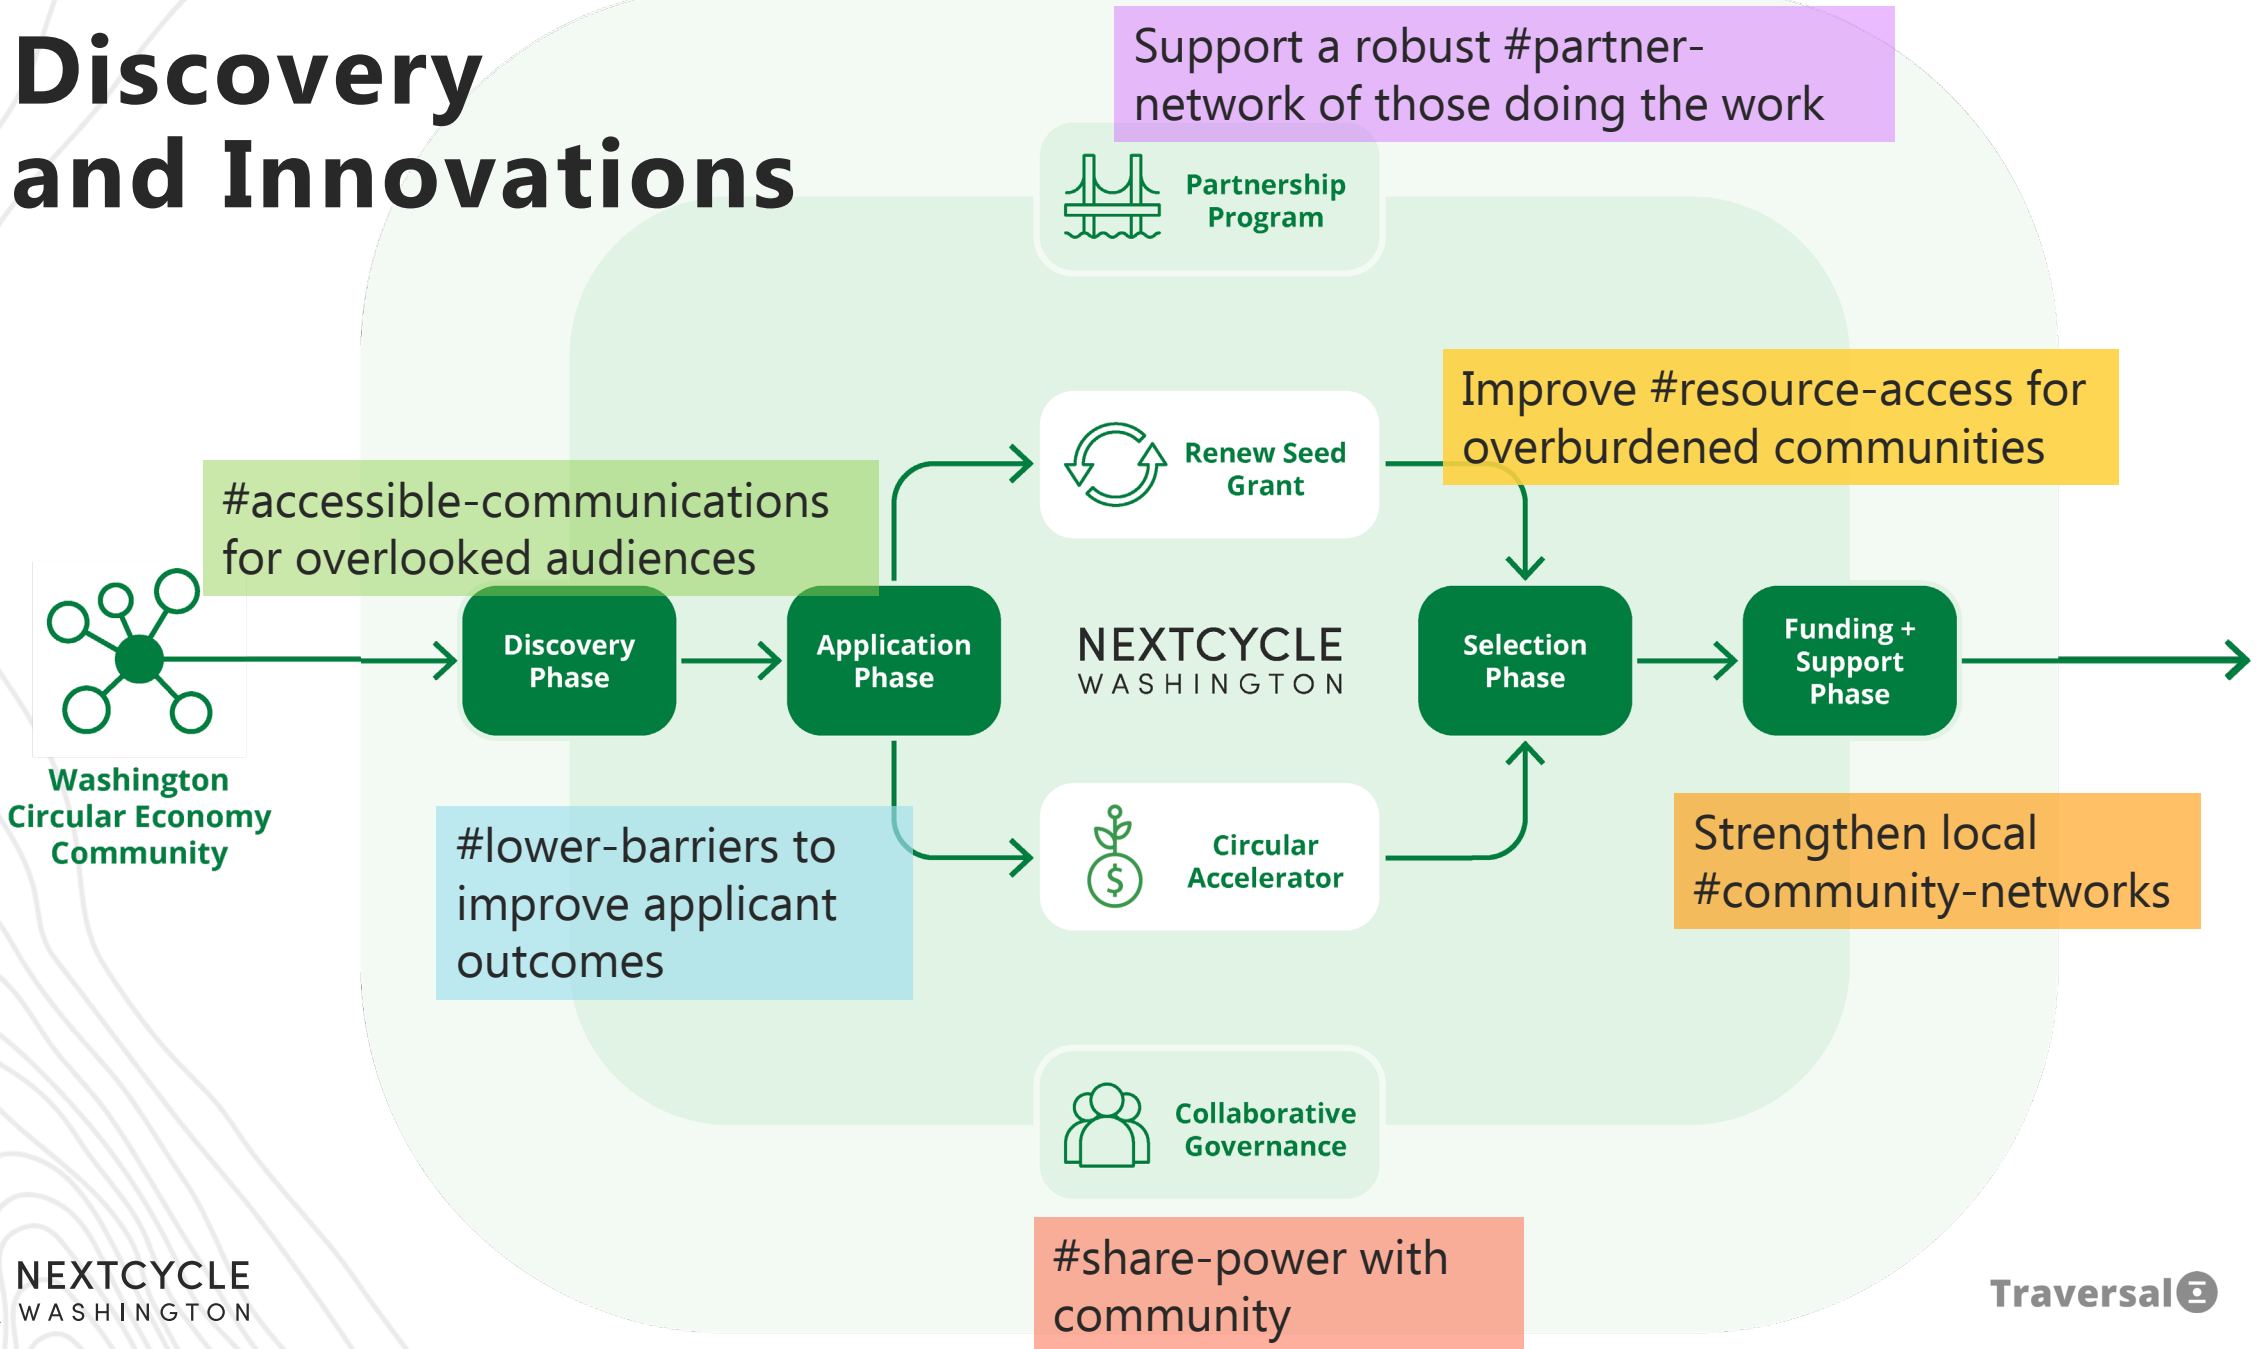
Discovery and Innovations

Support a robust #partner-network of those doing the work

Partnership Program

Improve #resource-access for overburdened communities

Renew Seed Grant

#accessible-communications for overlooked audiences

Washington Circular Economy Community

Discovery Phase

Application Phase

NEXTCYCLE WASHINGTON

Selection Phase

Funding + Support Phase

#lower-barriers to improve applicant outcomes

Circular Accelerator

Strengthen local #community-networks

Collaborative Governance

#share-power with community

NEXTCYCLE WASHINGTON

Traversal